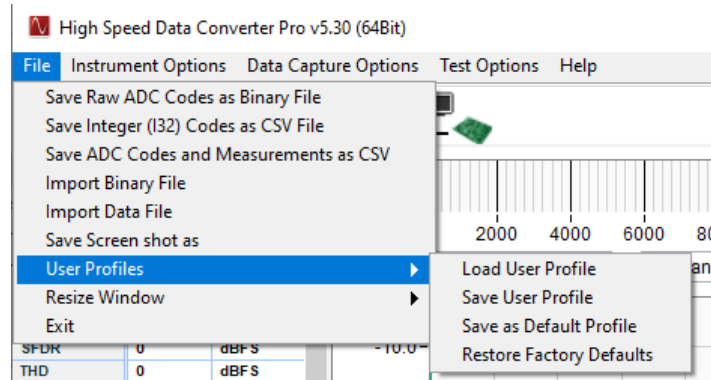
High Speed Data Converter Pro v5.30 (64Bit)

File Instrument Options Data Capture Options Test Options Help

Save Raw ADC Codes as Binary File
Save Integer (I32) Codes as CSV File
Save ADC Codes and Measurements as CSV
Import Binary File
Import Data File
Save Screen shot as
User Profiles
Resize Window
Exit

Load User Profile
Save User Profile
Save as Default Profile
Restore Factory Defaults

2000 4000 6000 8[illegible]

an

| SFDR | 0 | dBFS |
|---|---|---|
| THD | 0 | dBFS |

-10.0